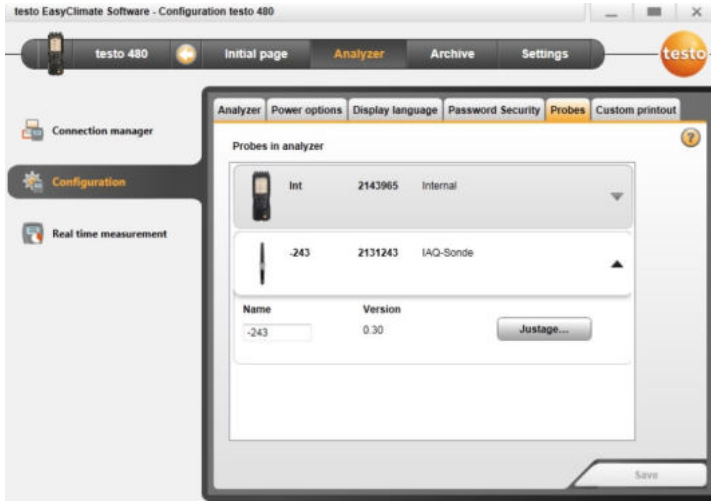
testo EasyClimate Software - Configuration testo 480

testo 480 | Initial page | Analyzer | Archive | Settings

testo

Connection manager

Configuration

Real time measurement

Analyzer | Power options | Display language | Password Security | Probes | Custom printout

?

Probes in analyzer

| | | |
|---|---|---|
| Int | 2143965 | Internal |
| -243 | 2131243 | IAQ-Sonde |

Name
-243

Version
0.30

Justage...

Save